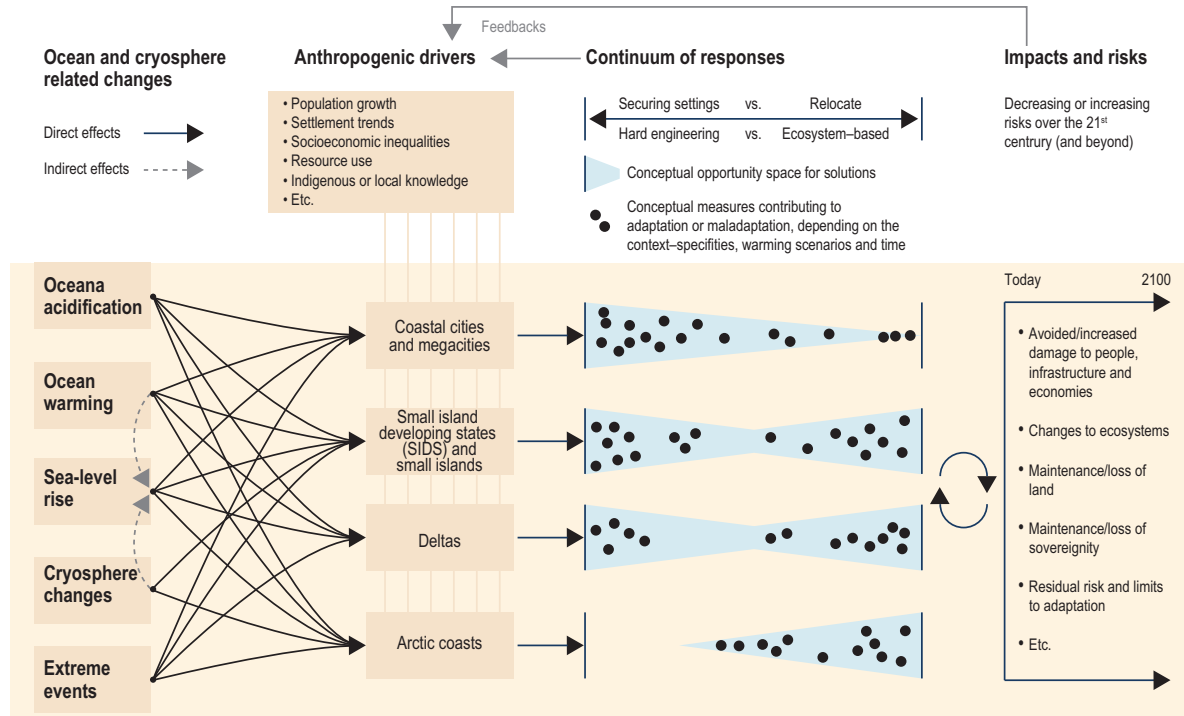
Feedbacks

Ocean and cryosphere related changes

Anthropogenic drivers

Continuum of responses

Impacts and risks

Direct effects

Indirect effects

• Population growth
• Settlement trends
• Socioeconomic inequalities
• Resource use
• Indigenous or local knowledge
• Etc.

Securing settings vs. Relocate

Hard engineering vs. Ecosystem–based

Conceptual opportunity space for solutions

Conceptual measures contributing to adaptation or maladaptation, depending on the context–specifities, warming scenarios and time

Decreasing or increasing risks over the 21$^{st}$ century (and beyond)

Oceana acidification

Ocean warming

Sea-level rise

Cryosphere changes

Extreme events

Coastal cities and megacities

Small island developing states (SIDS) and small islands

Deltas

Arctic coasts

Today

2100

• Avoided/increased damage to people, infrastructure and economies

• Changes to ecosystems

• Maintenance/loss of land

• Maintenance/loss of sovereignity

• Residual risk and limits to adaptation

• Etc.